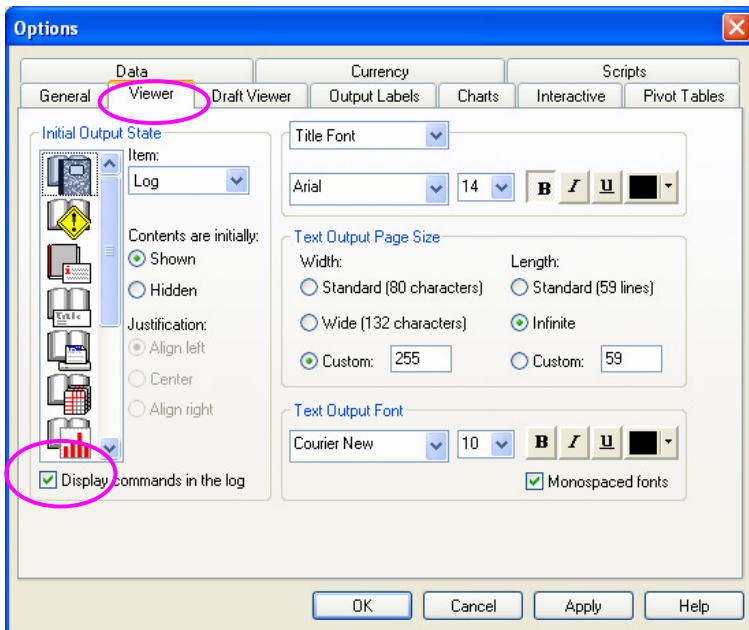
Options

Data
Currency
Scripts
General
Viewer
Draft Viewer
Output Labels
Charts
Interactive
Pivot Tables

Initial Output State

Item:
Log

Contents are initially:
Shown
Hidden

Justification:
Align left
Center
Align right

Display commands in the log

Title Font

Arial
14
B
I
U

Text Output Page Size

Width:
Standard (80 characters)
Wide (132 characters)
Custom: 255

Length:
Standard (59 lines)
Infinite
Custom: 59

Text Output Font

Courier New
10
B
I
U

Monospaced fonts

OK
Cancel
Apply
Help